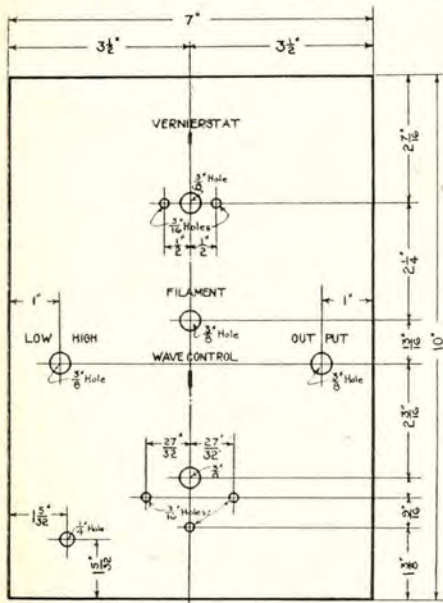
7"

$3\frac{1}{2}$"

$3\frac{1}{2}$"

VERNIERSTAT

$\frac{3}{8}$" Hole

$\frac{3}{16}$" Holes

$\frac{1}{2}$"

$\frac{1}{2}$"

FILAMENT

$\frac{3}{8}$" Hole

1"

1"

LOW

HIGH

OUT PUT

WAVE CONTROL

$\frac{3}{8}$" Hole

$\frac{3}{8}$" Hole

$\frac{27}{32}$"

$\frac{27}{32}$"

$\frac{3}{8}$"

$\frac{3}{16}$" Holes

$1\frac{5}{32}$"

$\frac{1}{4}$" Hole

$\frac{15}{32}$"

$2\frac{7}{16}$"

$2\frac{1}{4}$"

$1\frac{3}{8}$"

10"

$2\frac{3}{16}$"

$\frac{9}{16}$"

$1\frac{3}{8}$"